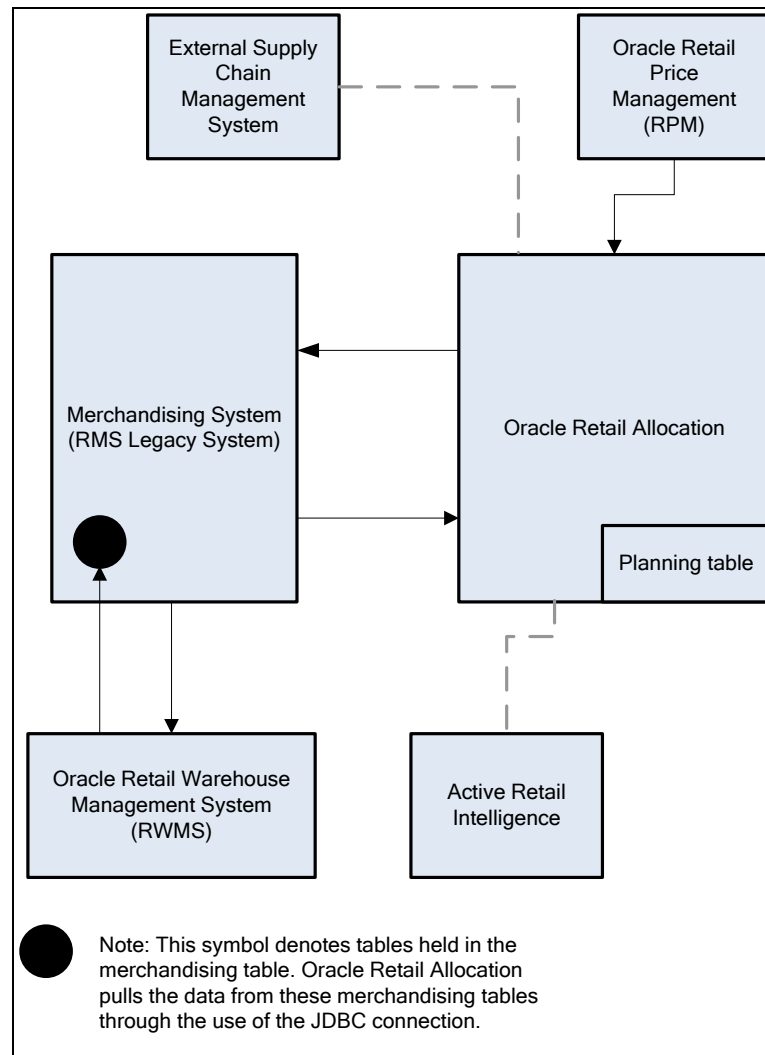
External Supply Chain Management System

Oracle Retail Price Management (RPM)

Merchandising System (RMS Legacy System)

Oracle Retail Allocation

Planning table

Oracle Retail Warehouse Management System (RWMS)

Active Retail Intelligence

Note: This symbol denotes tables held in the merchandising table. Oracle Retail Allocation pulls the data from these merchandising tables through the use of the JDBC connection.